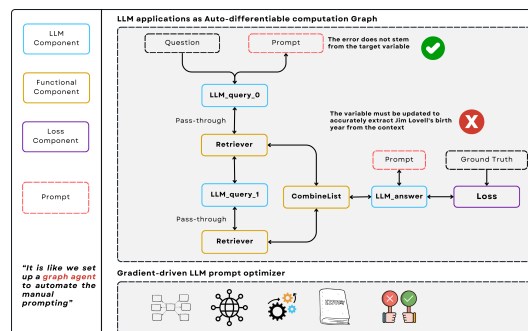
LLM Component

Functional Component

Loss Component

Prompt

"It is like we set up a graph agent to automate the manual prompting"

LLM applications as Auto-differentiable computation Graph

Question

Prompt

The error does not stem from the target variable

LLM_query_0

Pass-through

Retriever

The variable must be updated to accurately extract Jim Lovell's birth year from the context

LLM_query_1

Pass-through

Retriever

CombineList

Prompt

LLM_answer

Ground Truth

Loss

Gradient-driven LLM prompt optimizer